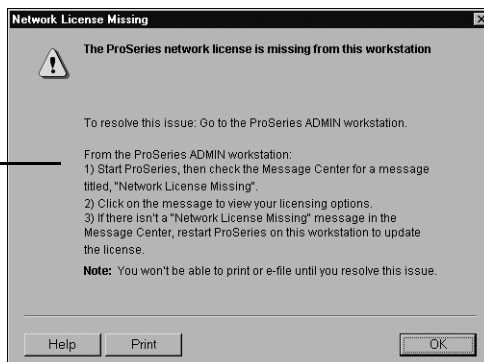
Network License Missing

The ProSeries network license is missing from this workstation

To resolve this issue: Go to the ProSeries ADMIN workstation.

From the ProSeries ADMIN workstation:
1) Start ProSeries, then check the Message Center for a message titled, "Network License Missing".
2) Click on the message to view your licensing options.
3) If there isn't a "Network License Missing" message in the Message Center, restart ProSeries on this workstation to update the license.

**Note:** You won't be able to print or e-file until you resolve this issue.

Help Print OK